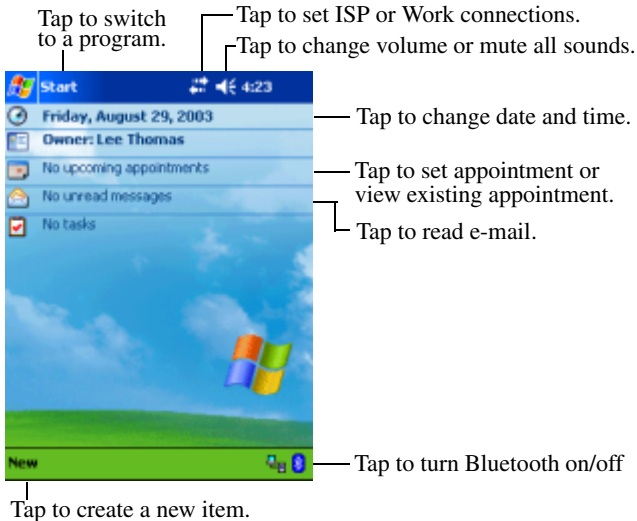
Tap to switch to a program.

Tap to set ISP or Work connections.

Tap to change volume or mute all sounds.

Start

4:23

Friday, August 29, 2003

Owner: Lee Thomas

No upcoming appointments

No unread messages

No tasks

Tap to change date and time.

Tap to set appointment or view existing appointment.

Tap to read e-mail.

New

Tap to turn Bluetooth on/off

Tap to create a new item.